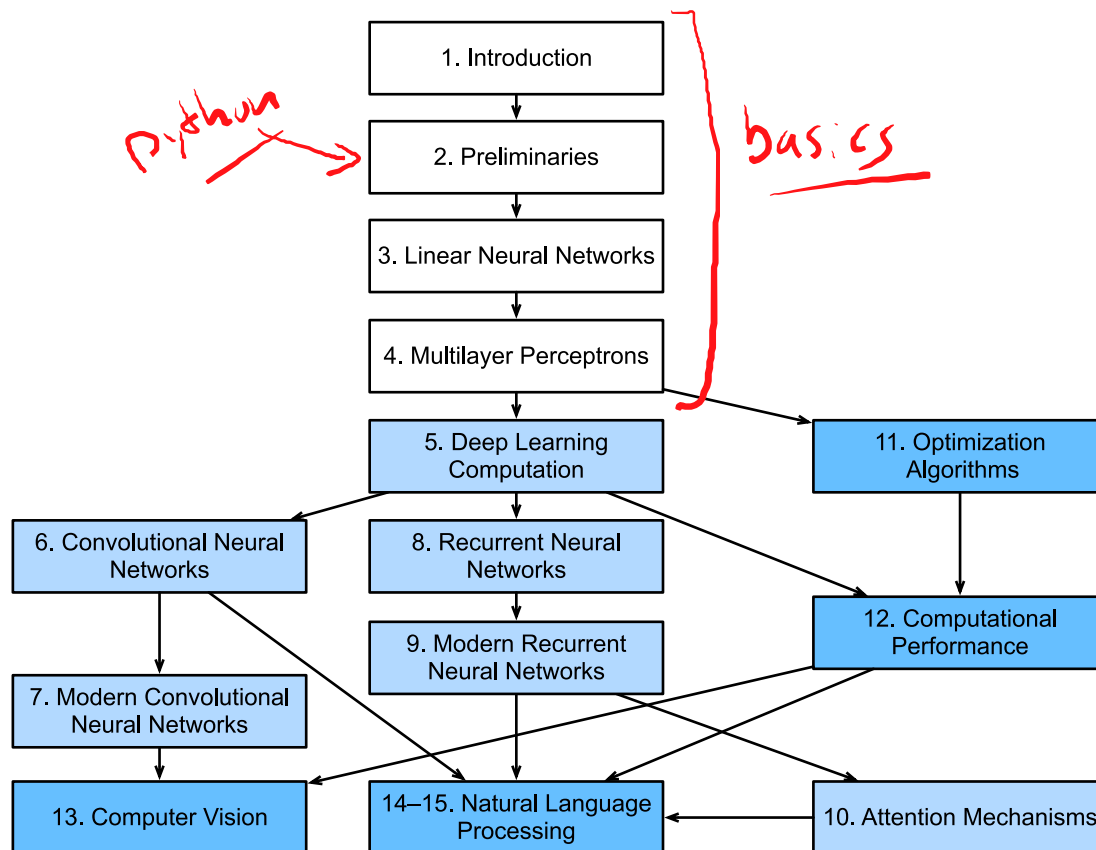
1. Introduction

python

2. Preliminaries

basics

3. Linear Neural Networks

4. Multilayer Perceptrons

5. Deep Learning Computation

11. Optimization Algorithms

6. Convolutional Neural Networks

8. Recurrent Neural Networks

12. Computational Performance

9. Modern Recurrent Neural Networks

7. Modern Convolutional Neural Networks

13. Computer Vision

14–15. Natural Language Processing

10. Attention Mechanisms